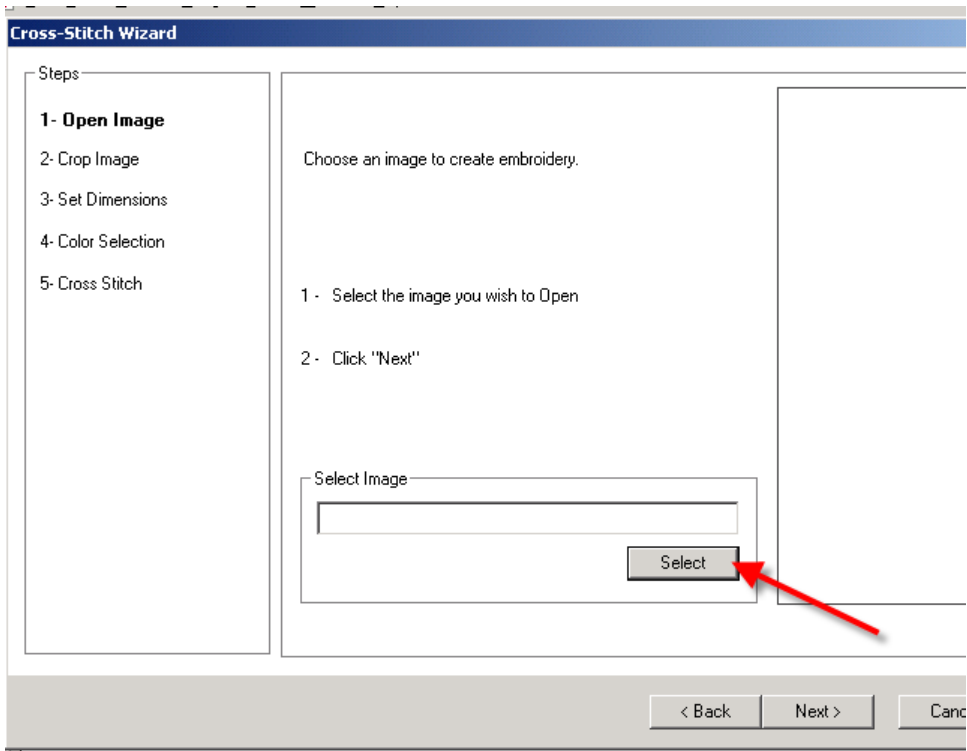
Cross-Stitch Wizard

Steps

1- Open Image

2- Crop Image

3- Set Dimensions

4- Color Selection

5- Cross Stitch

Choose an image to create embroidery.

1 - Select the image you wish to Open

2 - Click "Next"

Select Image

Select

< Back

Next >

Canc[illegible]